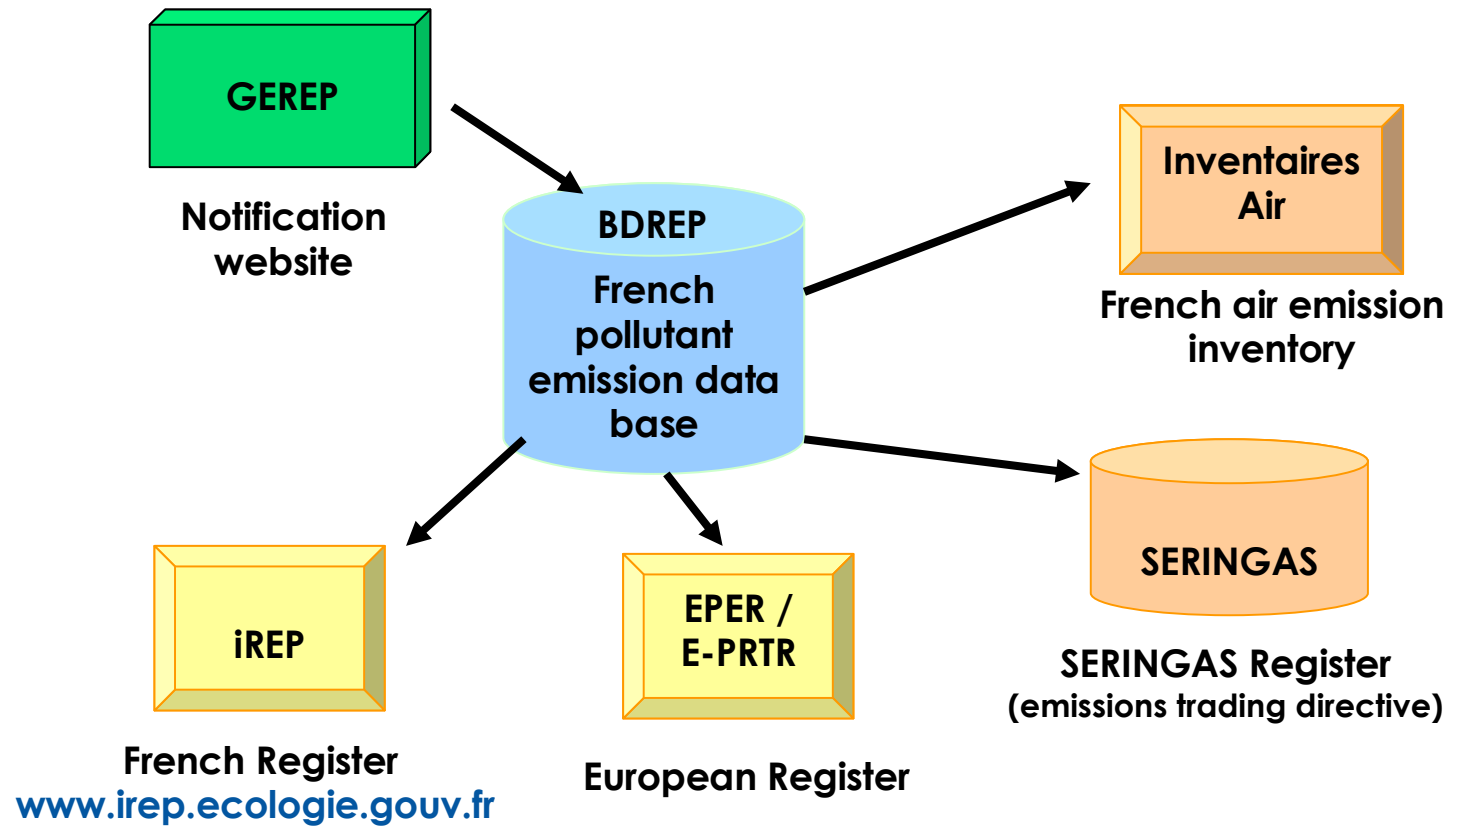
GEREP

Notification website

BDREP

French pollutant emission data base

Inventaires Air

French air emission inventory

SERINGAS

SERINGAS Register
(emissions trading directive)

iREP

French Register
www.irep.ecologie.gouv.fr

EPER / E-PRTR

European Register